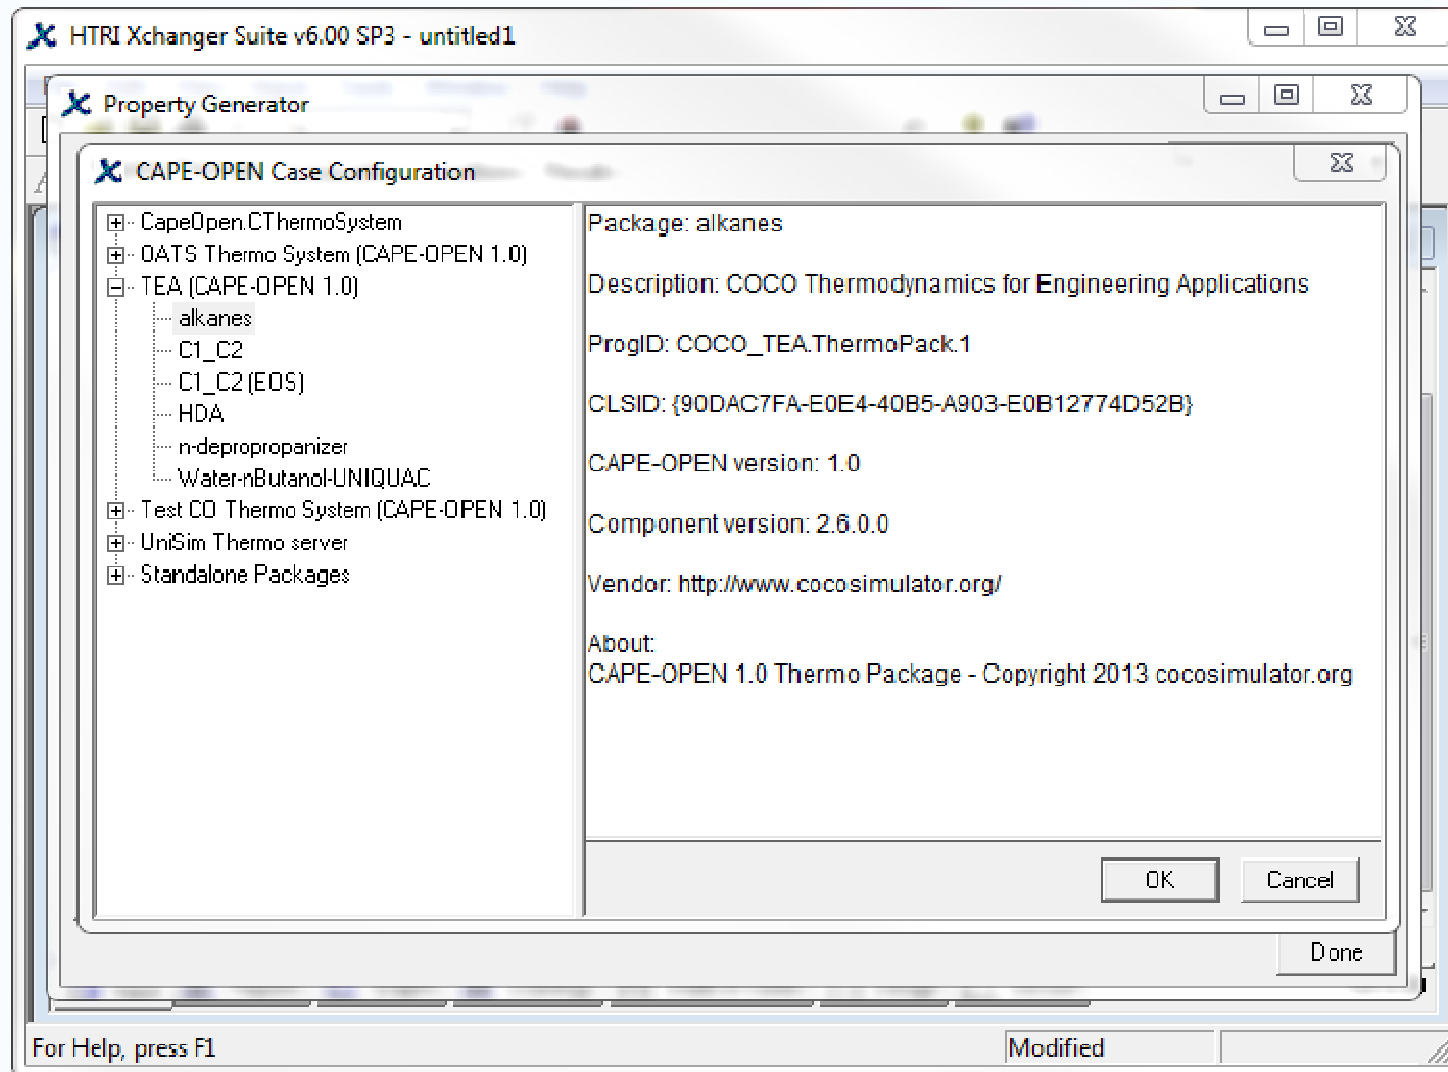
HTRI Xchanger Suite v6.00 SP3 - untitled1

Property Generator

CAPE-OPEN Case Configuration

CapeOpen.CThermoSystem
OATS Thermo System (CAPE-OPEN 1.0)
TEA (CAPE-OPEN 1.0)
alkanes
C1_C2
C1_C2 (EOS)
HDA
n-depropropanizer
Water-nButanol-UNIQUAC
Test CO Thermo System (CAPE-OPEN 1.0)
UniSim Thermo server
Standalone Packages

Package: alkanes

Description: COCO Thermodynamics for Engineering Applications

ProgID: COCO_TEA.ThermoPack.1

CLSID: {90DAC7FA-E0E4-40B5-A903-E0B12774D52B}

CAPE-OPEN version: 1.0

Component version: 2.6.0.0

Vendor: http://www.cocosimulator.org/

About:
CAPE-OPEN 1.0 Thermo Package - Copyright 2013 cocosimulator.org

OK
Cancel

Done

For Help, press F1
Modified